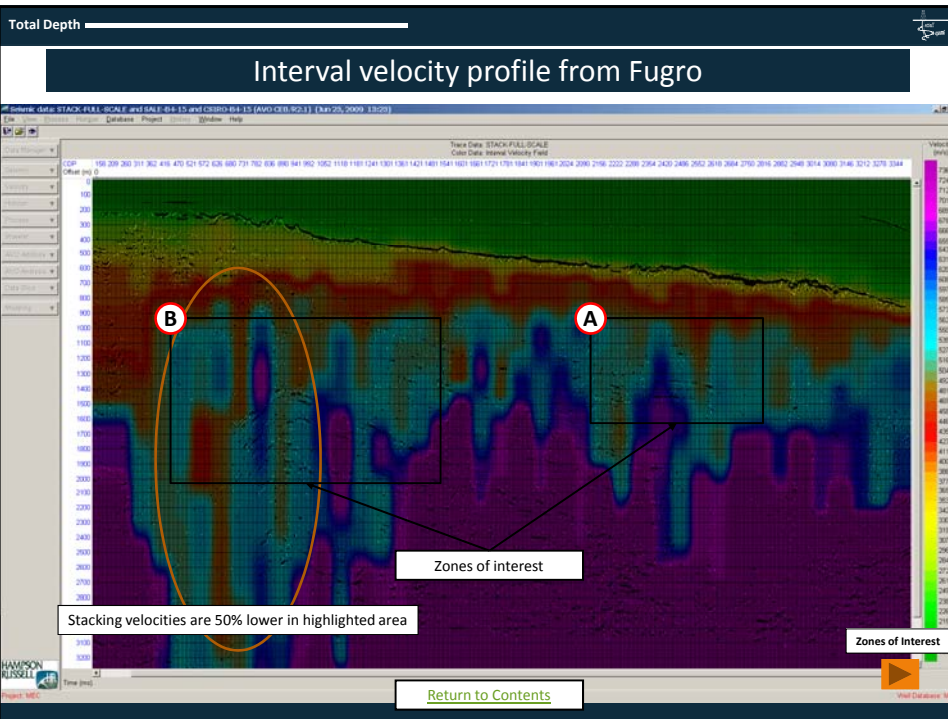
Total Depth

Interval velocity profile from Fugro

Seismic data: STACK-FULL-SCALE and SALE-B4-15 and CSIRO-B4-15 (AVO-CEB.92.1) (Jun 25, 2009 13:20)

File View Process Horizon Database Project Volume Window Help

Data Manager
Seismic
Velocity
Horizon
Process
Wavelet
AVO Analysis
AVO Analysis
Data Slice
Modeling

Trace Data: STACK-FULL-SCALE
Color Data: Interval Velocity Field

CDP 158 209 260 311 362 416 470 521 572 626 680 731 782 836 890 941 992 1052 1110 1161 1241 1301 1361 1421 1481 1541 1601 1661 1721 1781 1841 1901 1961 2024 2090 2156 2222 2288 2354 2420 2486 2552 2618 2684 2750 2816 2882 2948 3014 3080 3146 3212 3278 3344
Offset (m) 0

100 200 300 400 500 600 700 800 900 1000 1100 1200 1300 1400 1500 1600 1700 1800 1900 2000 2100 2200 2300 2400 2500 2600 2700 2800 2900 3000 3100 3200

B

A

Zones of interest

Stacking velocities are 50% lower in highlighted area

Time (ms)

Velocity (m/s)

HAMPSON RUSSELL

Project: MEC

Return to Contents

Zones of Interest

Well Database